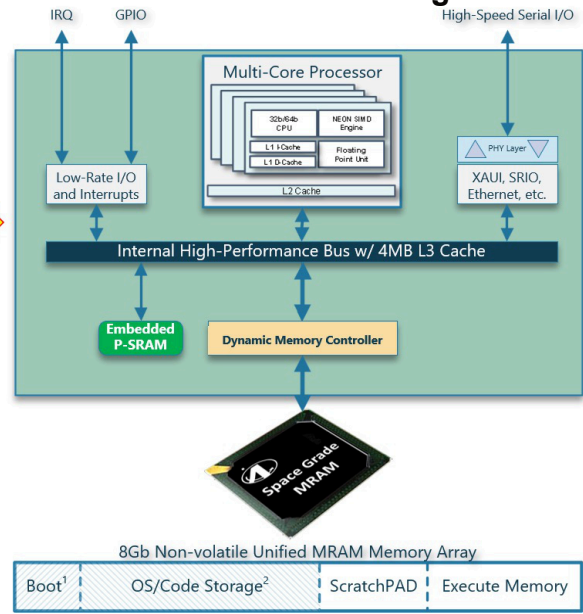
IRQ

GPIO

High-Speed Serial I/O

Multi-Core Processor

32b/64b CPU

NEON SIMD Engine

L1 I-Cache

L1 D-Cache

Floating Point Unit

L2 Cache

PHY Layer

Low-Rate I/O and Interrupts

XAUI, SRIO, Ethernet, etc.

Internal High-Performance Bus w/ 4MB L3 Cache

Embedded P-SRAM

Dynamic Memory Controller

Space Grade MRAM

8Gb Non-volatile Unified MRAM Memory Array

| Boot$^1$ | OS/Code Storage$^2$ | ScratchPAD | Execute Memory |
|---|---|---|---|